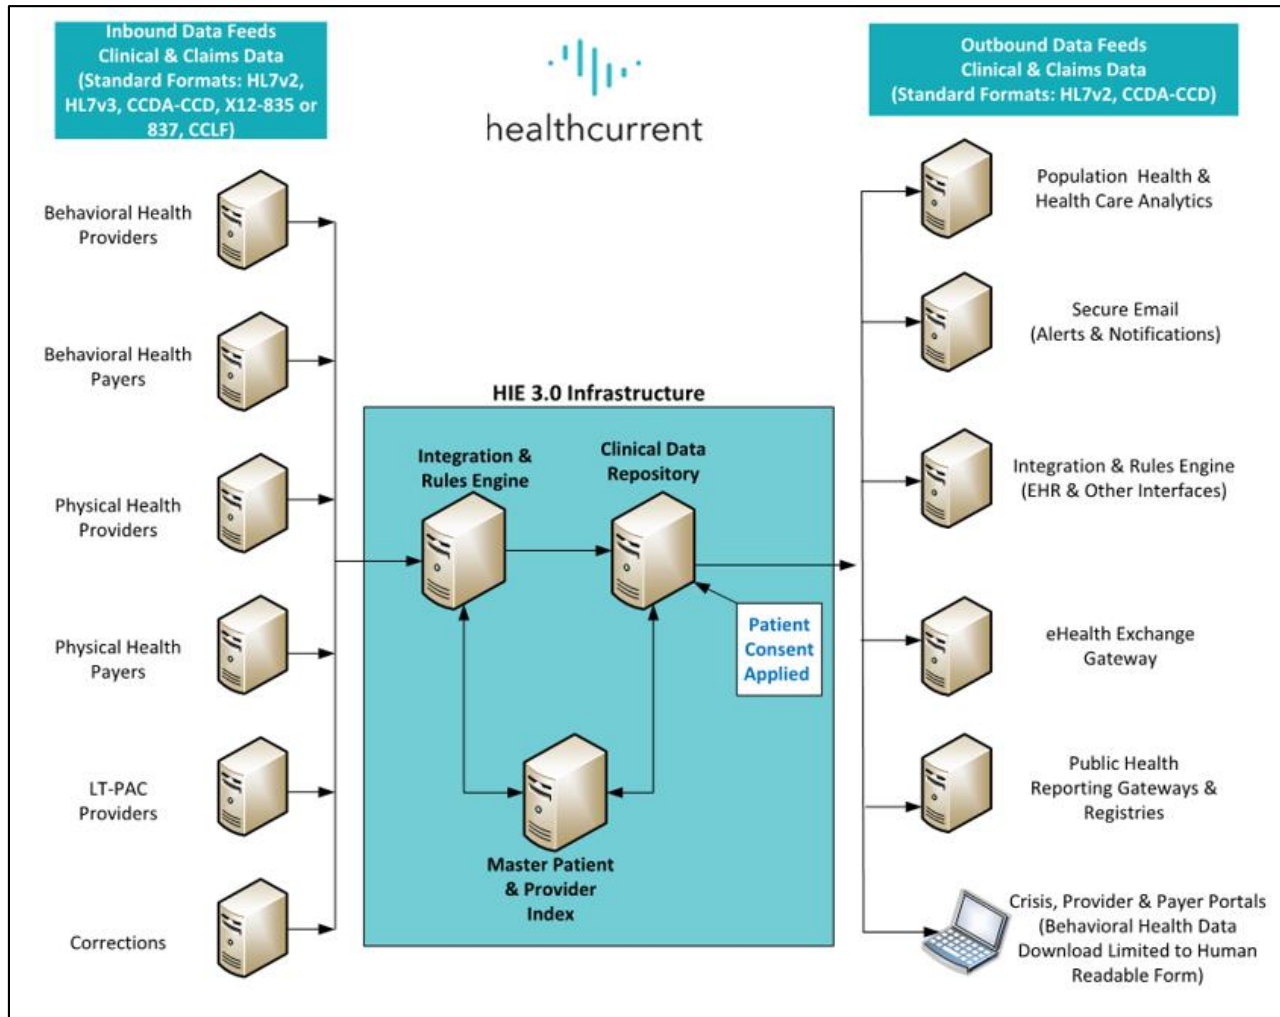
Inbound Data Feeds
Clinical & Claims Data
(Standard Formats: HL7v2, HL7v3, CCDA-CCD, X12-835 or 837, CCLF)

healthcurrent

Outbound Data Feeds
Clinical & Claims Data
(Standard Formats: HL7v2, CCDA-CCD)

Behavioral Health Providers

Behavioral Health Payers

Physical Health Providers

Physical Health Payers

LT-PAC Providers

Corrections

HIE 3.0 Infrastructure

Integration & Rules Engine

Clinical Data Repository

Patient Consent Applied

Master Patient & Provider Index

Population Health & Health Care Analytics

Secure Email (Alerts & Notifications)

Integration & Rules Engine (EHR & Other Interfaces)

eHealth Exchange Gateway

Public Health Reporting Gateways & Registries

Crisis, Provider & Payer Portals (Behavioral Health Data Download Limited to Human Readable Form)